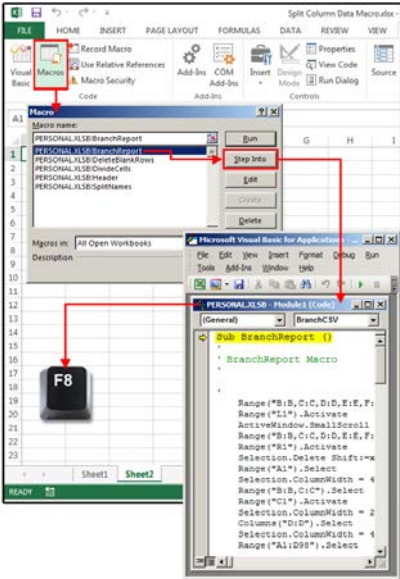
Split Column Data Macro.xlsx

FILE HOME INSERT PAGE LAYOUT FORMULAS DATA REVIEW VIEW

Visual Basic Macros Record Macro Use Relative References Macro Security Code

Add-Ins COM Add-Ins Add-Ins

Insert Design Mode Properties View Code Run Dialog Controls

Source

A1

Macro ? X

Macro name:

PERSONAL.XLSB!BranchReport

PERSONAL.XLSB!BranchReport
PERSONAL.XLSB!DeleteBlankRows
PERSONAL.XLSB!DivideCells
PERSONAL.XLSB!Header
PERSONAL.XLSB!SplitNames

Run

Step Into

Edit

Create

Delete

Macros in: All Open Workbooks

Description

F G

1 2 3 4 5 6 7 8 9 10 11 12 13 14 15 16 17 18 19 20 21 22 23 24

F8

Sheet1 Sheet2

READY

Microsoft Visual Basic for Applications

File Edit View Insert Format Debug Run Tools Add-Ins Window Help

PERSONAL.XLSB - Module1 (Code)

(General) BranchCSV

Sub BranchReport ()
'
' BranchReport Macro
'

'
Range("B:B,C:C,D:D,E:E,F:
Range("I1").Activate
ActiveWindow.SmallScroll
Range("B:B,C:C,D:D,E:E,F:
Range("H1").Activate
Selection.Delete Shift:=x
Range("A1").Select
Selection.ColumnWidth = 4
Range("B:B,C:C").Select
Range("C1").Activate
Selection.ColumnWidth = 2
Columns("D:D").Select
Selection.ColumnWidth = 4
Range("A1:D98").Select